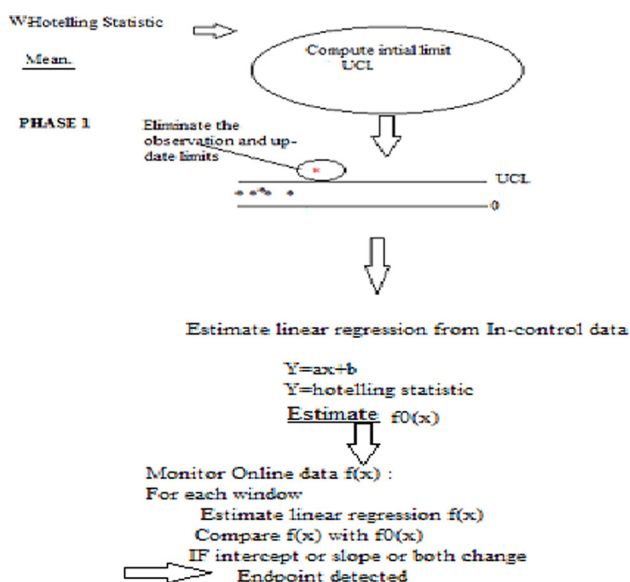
WHotelling Statistic

Mean.

Compute intial limit UCL

PHASE 1

Eliminate the observation and update limits

UCL

0

Estimate linear regression from In-control data

Y=ax+b
Y=hotelling statistic
Estimate f0(x)

Monitor Online data f(x) :
For each window
Estimate linear regression f(x)
Compare f(x) with f0(x)
IF intercept or slope or both change
Endpoint detected